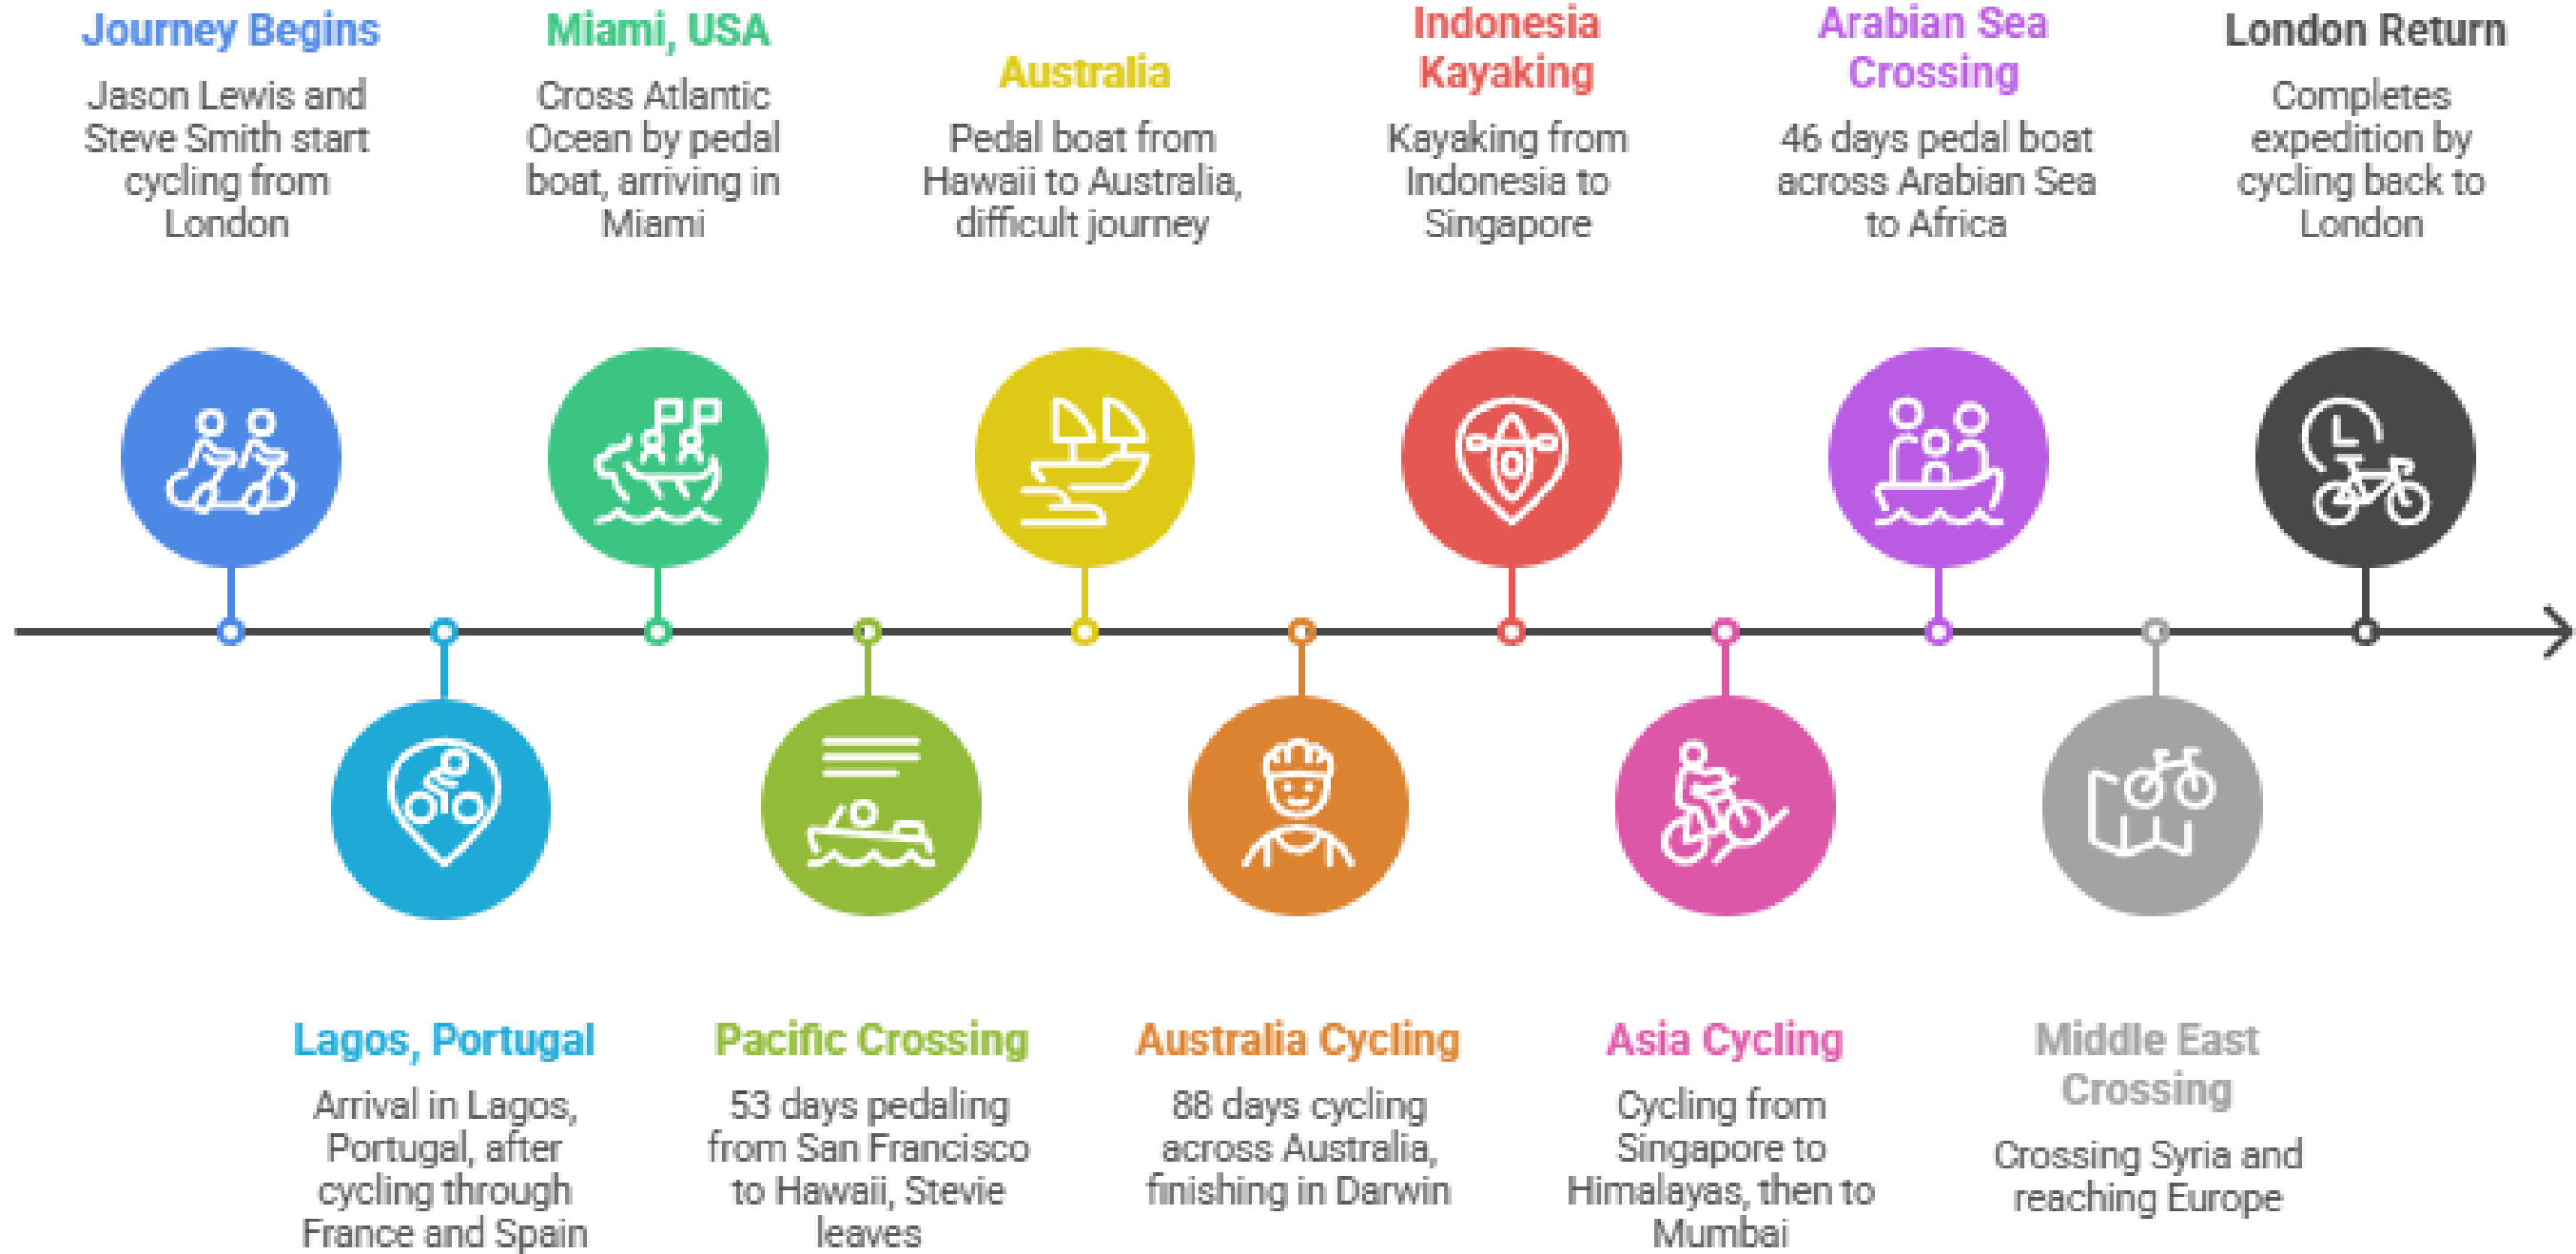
Journey Begins
Jason Lewis and Steve Smith start cycling from London

Lagos, Portugal
Arrival in Lagos, Portugal, after cycling through France and Spain

Miami, USA
Cross Atlantic Ocean by pedal boat, arriving in Miami

Pacific Crossing
53 days pedaling from San Francisco to Hawaii, Stevie leaves

Australia
Pedal boat from Hawaii to Australia, difficult journey

Australia Cycling
88 days cycling across Australia, finishing in Darwin

Indonesia Kayaking
Kayaking from Indonesia to Singapore

Asia Cycling
Cycling from Singapore to Himalayas, then to Mumbai

Arabian Sea Crossing
46 days pedal boat across Arabian Sea to Africa

Middle East Crossing
Crossing Syria and reaching Europe

London Return
Completes expedition by cycling back to London